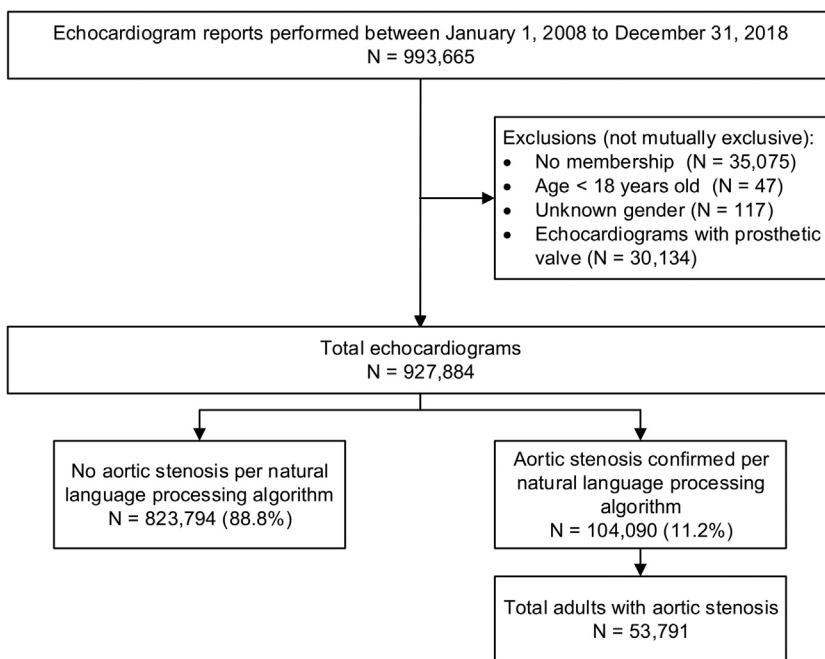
Echocardiogram reports performed between January 1, 2008 to December 31, 2018
N = 993,665

Exclusions (not mutually exclusive):
- No membership (N = 35,075)
- Age < 18 years old (N = 47)
- Unknown gender (N = 117)
- Echocardiograms with prosthetic valve (N = 30,134)

Total echocardiograms
N = 927,884

No aortic stenosis per natural language processing algorithm
N = 823,794 (88.8%)

Aortic stenosis confirmed per natural language processing algorithm
N = 104,090 (11.2%)

Total adults with aortic stenosis
N = 53,791